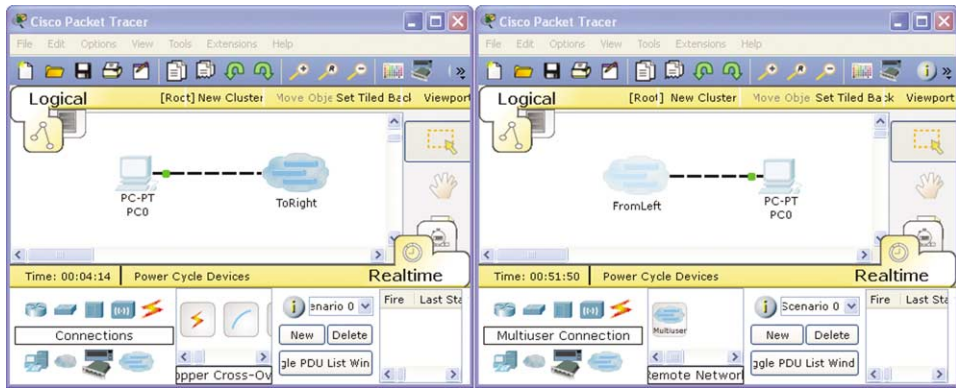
Cisco Packet Tracer

File Edit Options View Tools Extensions Help

Logical [Root] New Cluster Move Obje Set Tiled Back Viewport

PC-PT
PC0

ToRight

Time: 00:04:14 Power Cycle Devices Realtime

Connections

Scenario 0

Fire Last Sta

New Delete

ggle PDU List Win

opper Cross-Ov

Cisco Packet Tracer

File Edit Options View Tools Extensions Help

Logical [Root] New Cluster Move Obje Set Tiled Back Viewport

FromLeft

PC-PT
PC0

Time: 00:51:50 Power Cycle Devices Realtime

Multiuser Connection

Multiuser

Scenario 0

Fire Last Sta

New Delete

ggle PDU List Wind

Remote Network